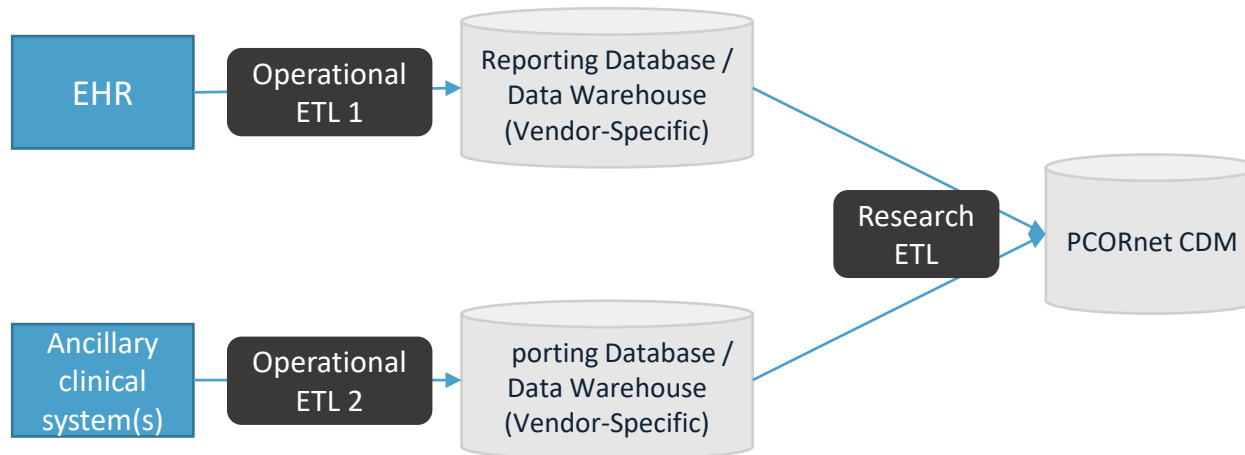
EHR

Operational ETL 1

Reporting Database / Data Warehouse (Vendor-Specific)

Research ETL

PCORnet CDM

Ancillary clinical system(s)

Operational ETL 2

porting Database / Data Warehouse (Vendor-Specific)